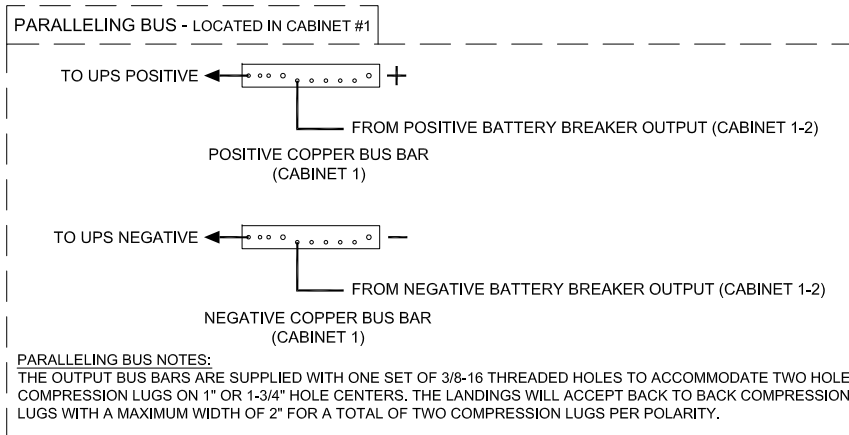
PARALLELING BUS - LOCATED IN CABINET #1

TO UPS POSITIVE

+

FROM POSITIVE BATTERY BREAKER OUTPUT (CABINET 1-2)

POSITIVE COPPER BUS BAR
(CABINET 1)

TO UPS NEGATIVE

—

FROM NEGATIVE BATTERY BREAKER OUTPUT (CABINET 1-2)

NEGATIVE COPPER BUS BAR
(CABINET 1)

PARALLELING BUS NOTES:
THE OUTPUT BUS BARS ARE SUPPLIED WITH ONE SET OF 3/8-16 THREADED HOLES TO ACCOMMODATE TWO HOLE COMPRESSION LUGS ON 1" OR 1-3/4" HOLE CENTERS. THE LANDINGS WILL ACCEPT BACK TO BACK COMPRESSION LUGS WITH A MAXIMUM WIDTH OF 2" FOR A TOTAL OF TWO COMPRESSION LUGS PER POLARITY.